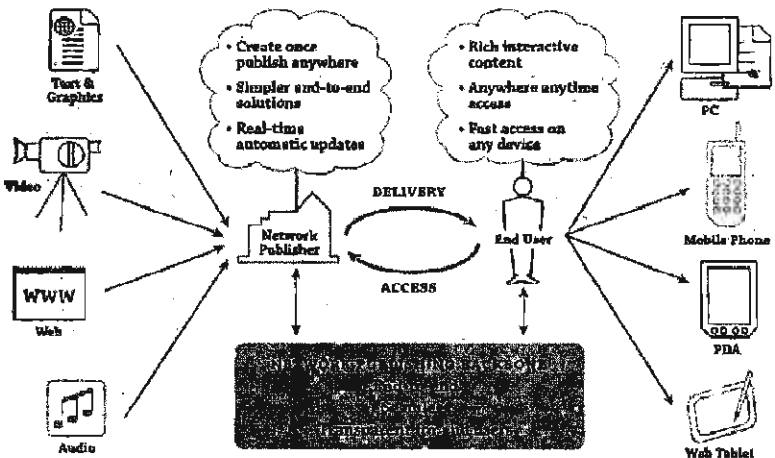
Text & Graphics

Video

WWW

Web

Audio

• Create once publish anywhere
• Simpler end-to-end solutions
• Real-time automatic updates

• Rich interactive content
• Anywhere anytime access
• Fast access on any device

DELIVERY

Network Publisher

End User

ACCESS

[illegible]

PC

Mobile Phone

PDA

Web Tablet